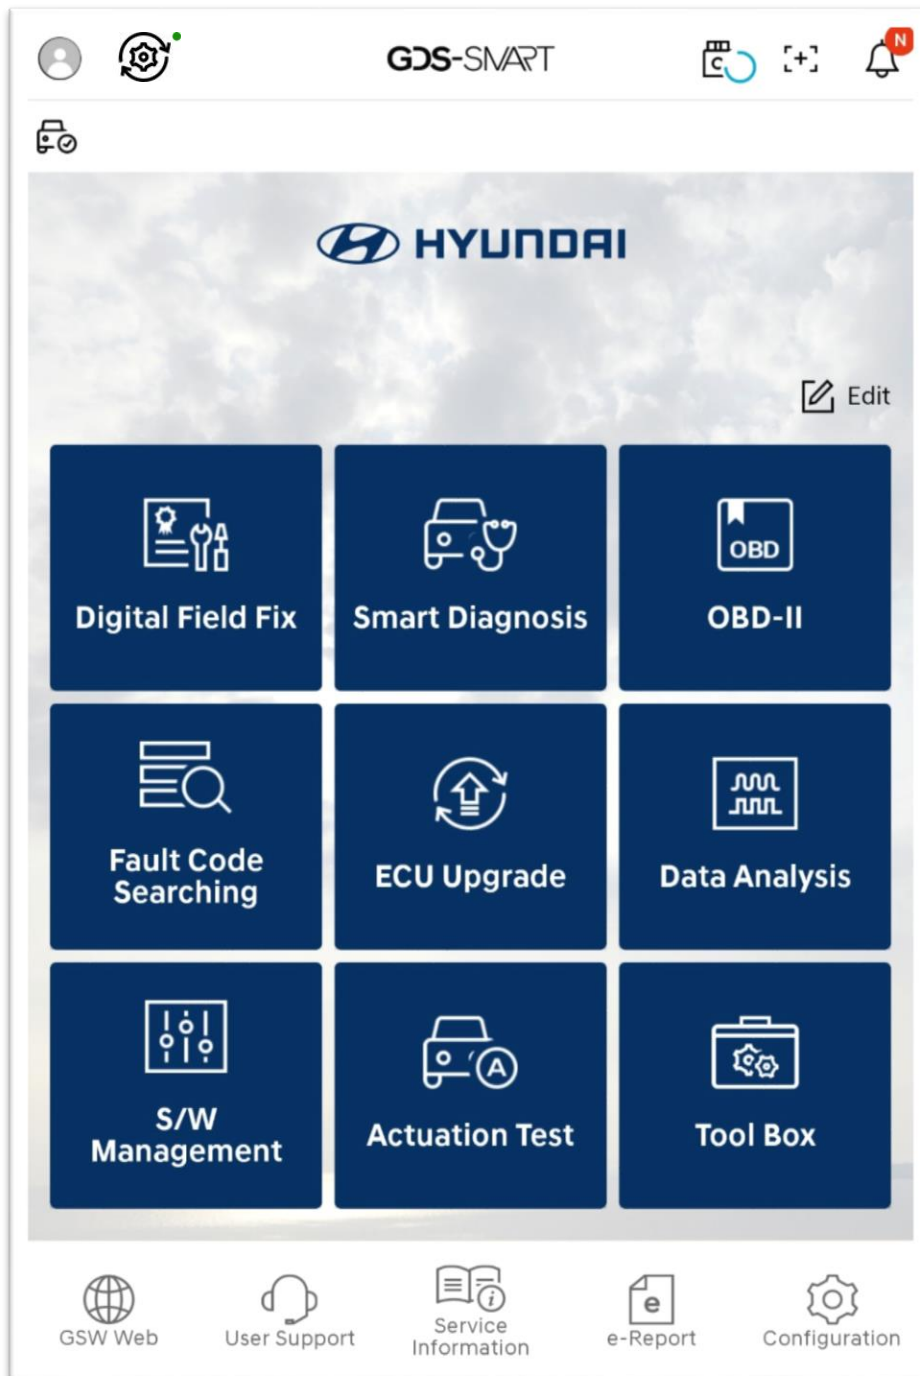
GDS-SMART

N

HYUNDAI

Edit

Digital Field Fix

Smart Diagnosis

OBD

OBD-II

Fault Code Searching

ECU Upgrade

Data Analysis

S/W Management

Actuation Test

Tool Box

GSW Web

User Support

Service Information

e

e-Report

Configuration